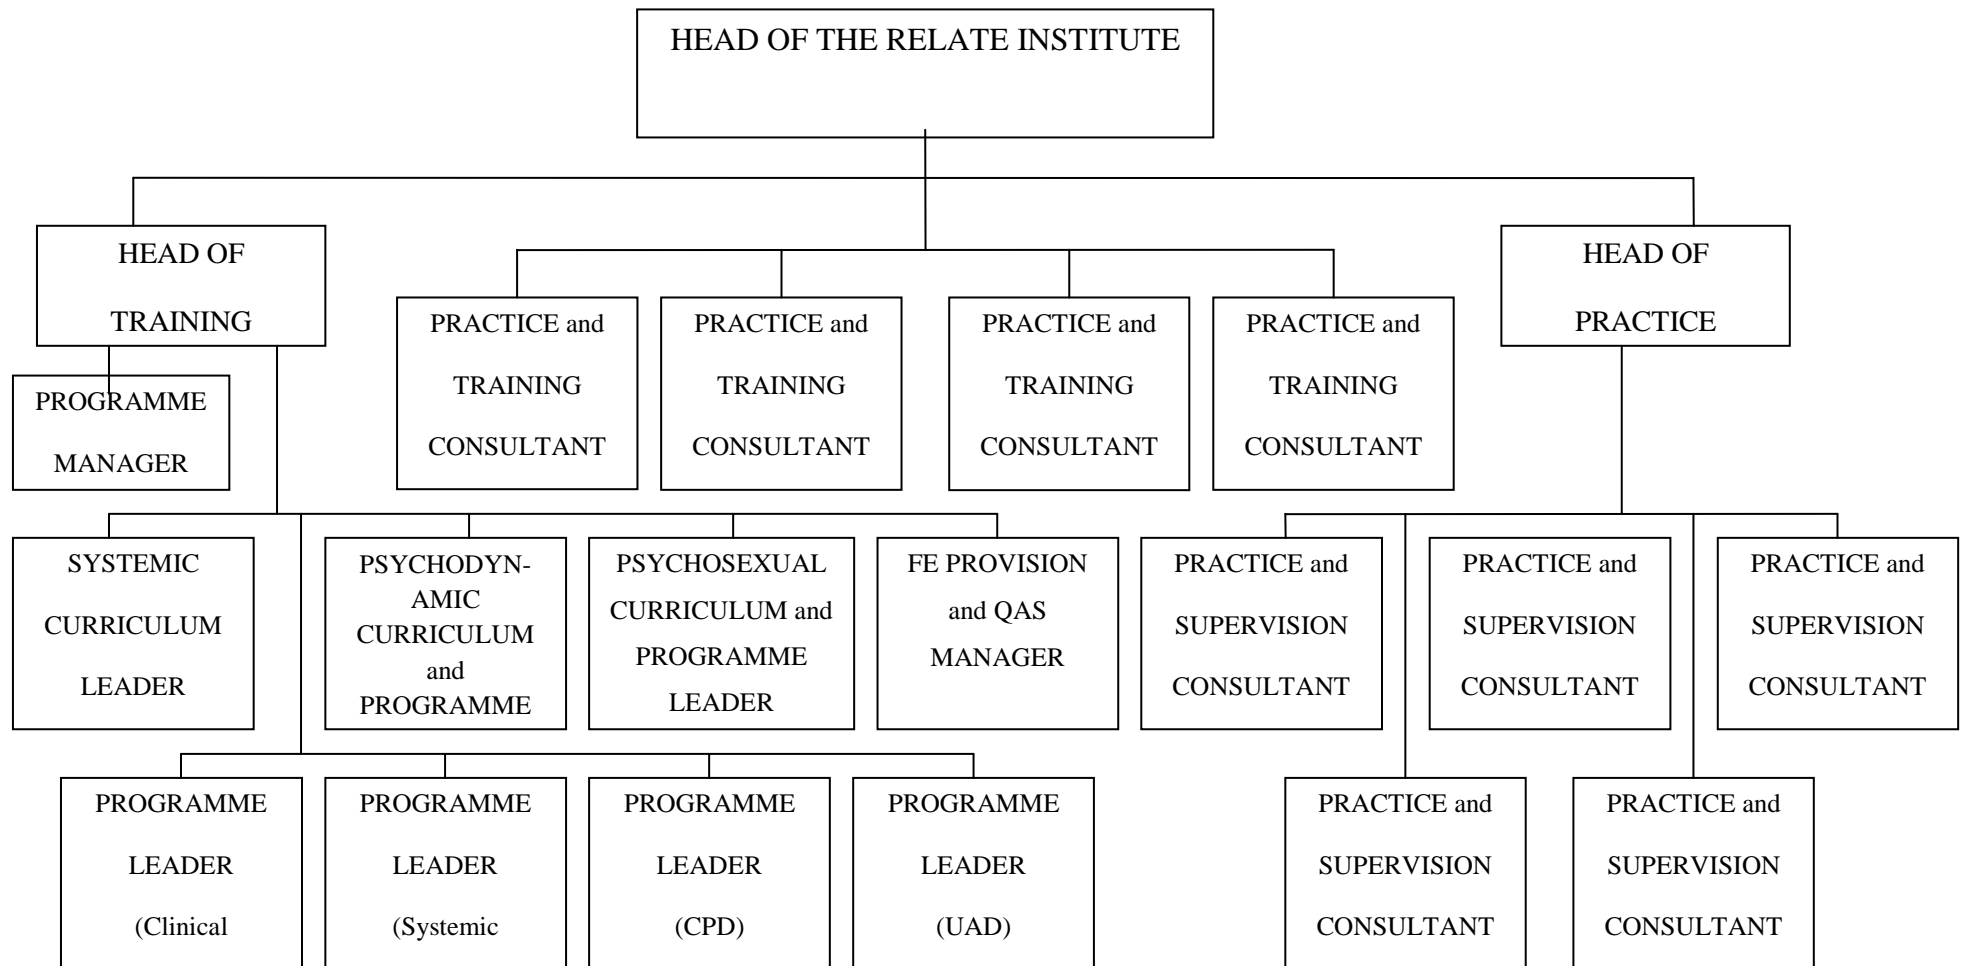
HEAD OF THE RELATE INSTITUTE

HEAD OF TRAINING

PROGRAMME MANAGER

PRACTICE and TRAINING CONSULTANT

PRACTICE and TRAINING CONSULTANT

PRACTICE and TRAINING CONSULTANT

PRACTICE and TRAINING CONSULTANT

HEAD OF PRACTICE

SYSTEMIC CURRICULUM LEADER

PSYCHODYNAMIC CURRICULUM and PROGRAMME

PSYCHOSEXUAL CURRICULUM and PROGRAMME LEADER

FE PROVISION and QAS MANAGER

PRACTICE and SUPERVISION CONSULTANT

PRACTICE and SUPERVISION CONSULTANT

PRACTICE and SUPERVISION CONSULTANT

PROGRAMME LEADER (Clinical

PROGRAMME LEADER (Systemic

PROGRAMME LEADER (CPD)

PROGRAMME LEADER (UAD)

PRACTICE and SUPERVISION CONSULTANT

PRACTICE and SUPERVISION CONSULTANT